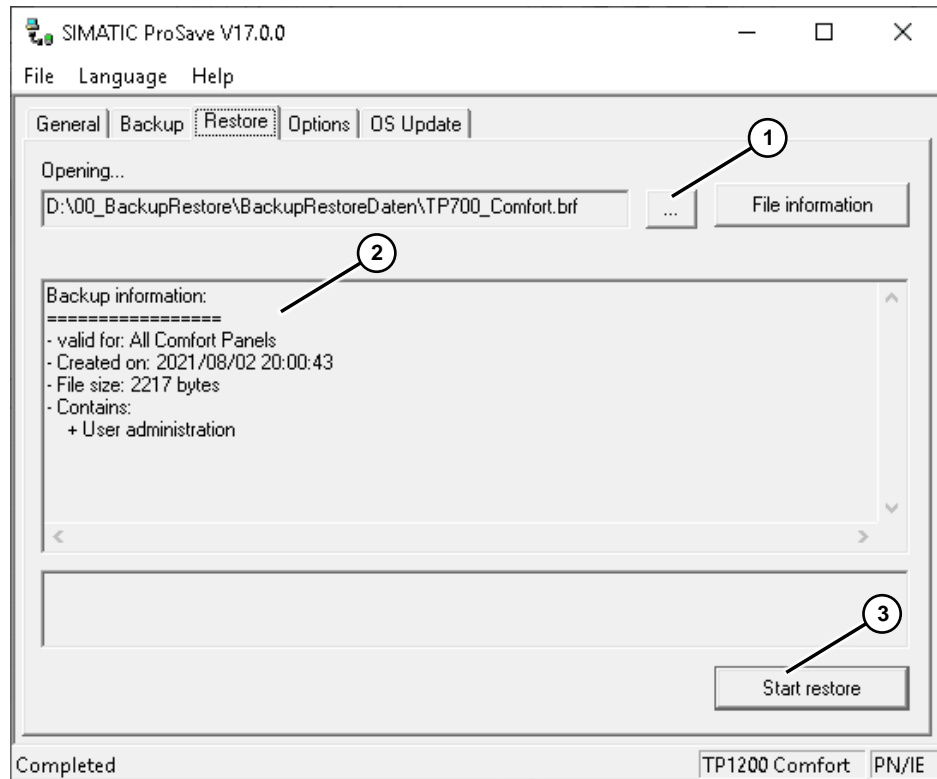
SIMATIC ProSave V17.0.0

File Language Help

General | Backup | Restore | Options | OS Update

Opening...

D:\00_BackupRestore\BackupRestoreDaten\TP700_Comfort.brf

...

File information

1

2

Backup information:
=================
- valid for: All Comfort Panels
- Created on: 2021/08/02 20:00:43
- File size: 2217 bytes
- Contains:
+ User administration

3

Start restore

Completed

TP1200 Comfort | PN/IE